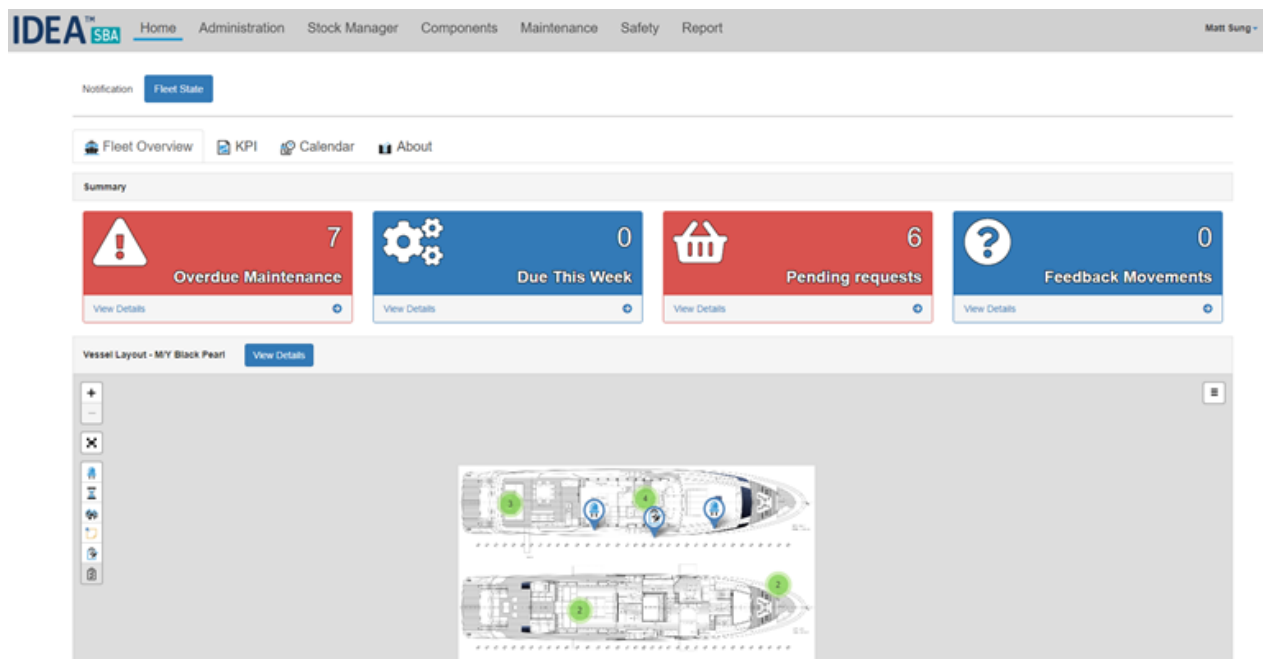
IDEA™ SBA Home Administration Stock Manager Components Maintenance Safety Report Matt Sung

Notification Fleet State

Fleet Overview KPI Calendar About

Summary

7
Overdue Maintenance
View Details

0
Due This Week
View Details

6
Pending requests
View Details

0
Feedback Movements
View Details

Vessel Layout - M/Y Black Pearl View Details

+
−

3 4 2 2